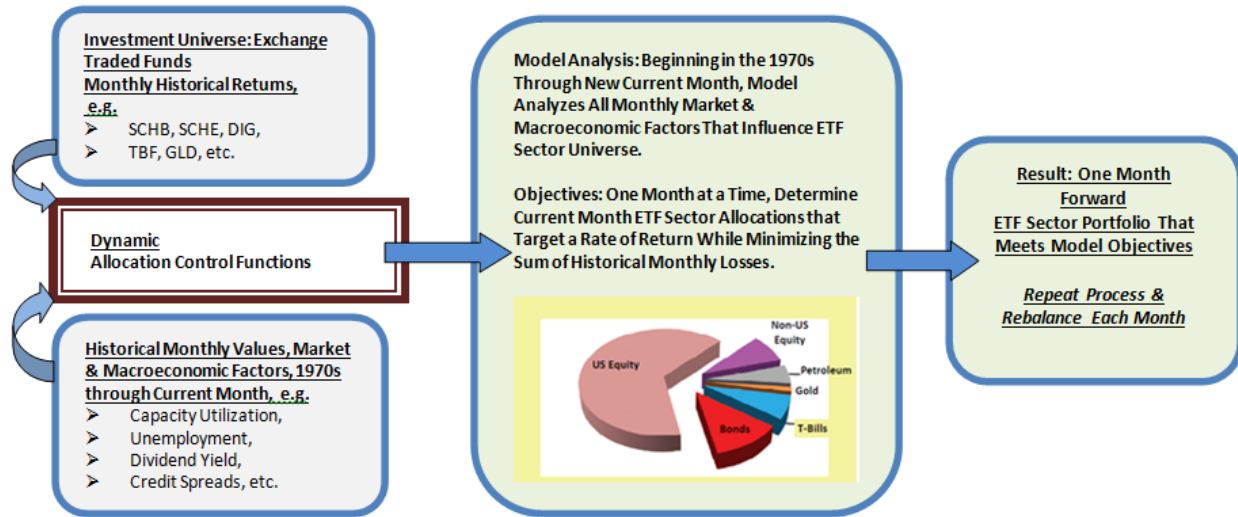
Investment Universe: Exchange Traded Funds
Monthly Historical Returns, e.g.
➢ SCHB, SCHE, DIG,
➢ TBF, GLD, etc.

Dynamic
Allocation Control Functions

Historical Monthly Values, Market & Macroeconomic Factors, 1970s through Current Month, e.g.
➢ Capacity Utilization,
➢ Unemployment,
➢ Dividend Yield,
➢ Credit Spreads, etc.

Model Analysis: Beginning in the 1970s Through New Current Month, Model Analyzes All Monthly Market & Macroeconomic Factors That Influence ETF Sector Universe.

Objectives: One Month at a Time, Determine Current Month ETF Sector Allocations that Target a Rate of Return While Minimizing the Sum of Historical Monthly Losses.

US Equity
Non-US Equity
Petroleum
Gold
T-Bills
Bonds

Result: One Month Forward
ETF Sector Portfolio That Meets Model Objectives

Repeat Process & Rebalance Each Month